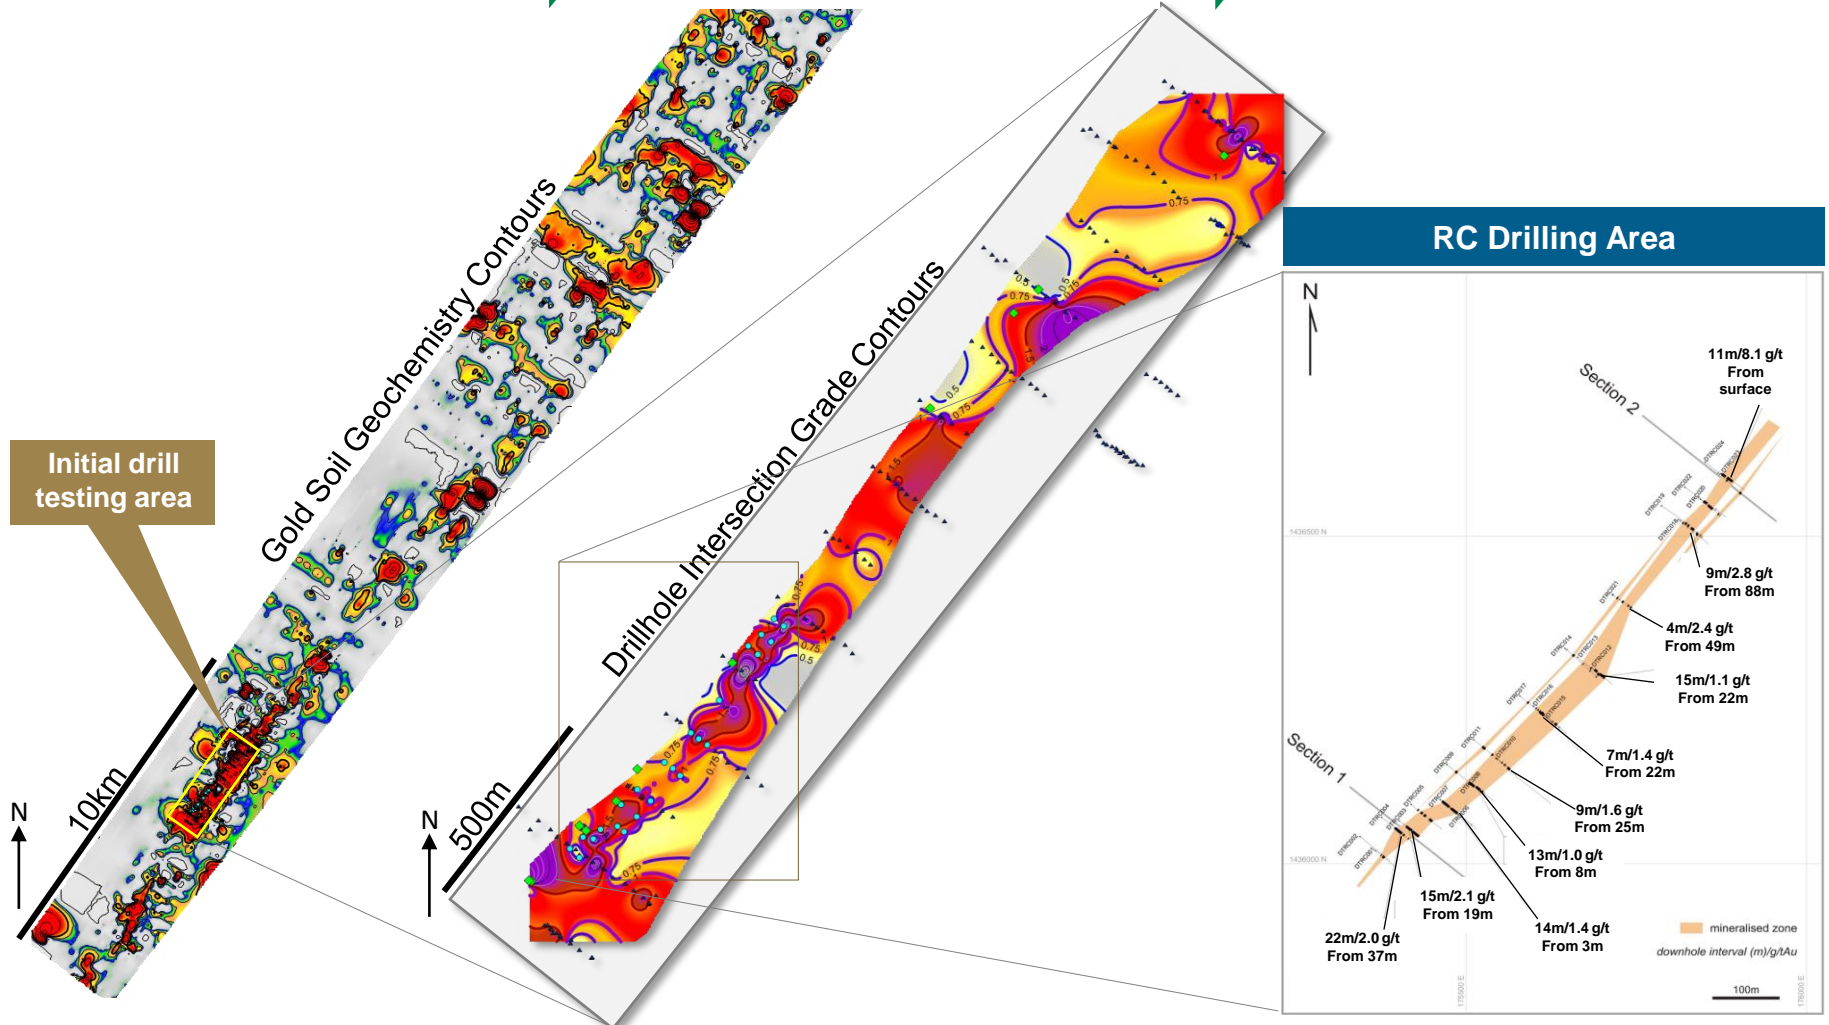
Gold Soil Geochemistry Contours

Initial drill testing area

N

10km

Drillhole Intersection Grade Contours

N

500m

0.75

0.5

0.75

1.5

0.75

0.5

0.75

0.5

0.75

0.75

RC Drilling Area

N

Section 2

11m/8.1 g/t From surface

9m/2.8 g/t From 88m

4m/2.4 g/t From 49m

15m/1.1 g/t From 22m

7m/1.4 g/t From 22m

Section 1

9m/1.6 g/t From 25m

13m/1.0 g/t From 8m

15m/2.1 g/t From 19m

14m/1.4 g/t From 3m

22m/2.0 g/t From 37m

1436500 N

1436000 N

175500 E

176000 E

mineralised zone

downhole interval (m)/g/tAu

100m